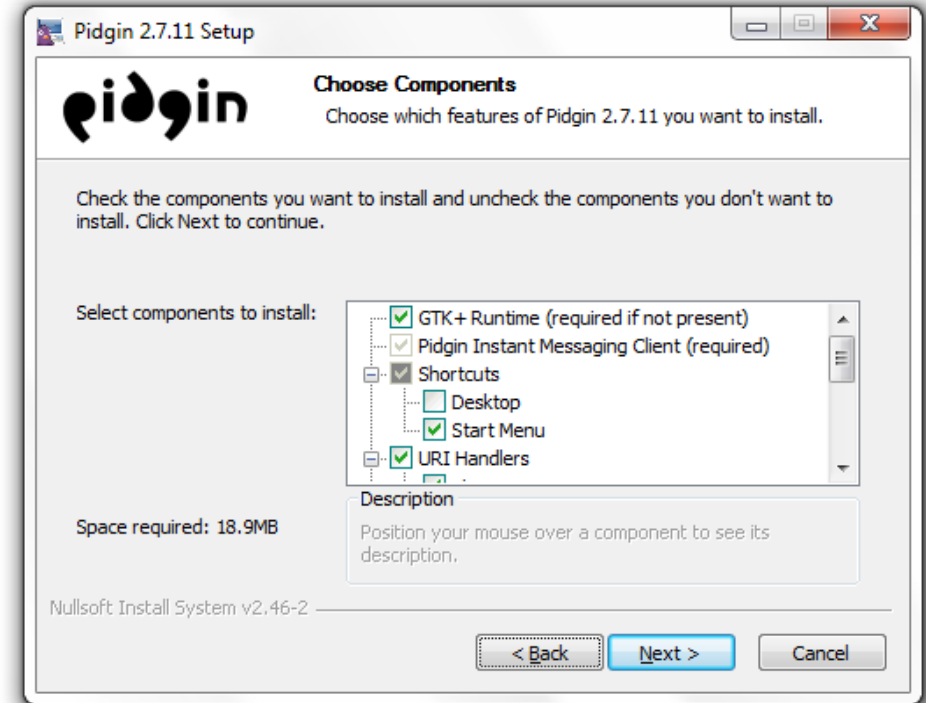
Pidgin 2.7.11 Setup

pidgin

Choose Components

Choose which features of Pidgin 2.7.11 you want to install.

Check the components you want to install and uncheck the components you don't want to install. Click Next to continue.

Select components to install:

GTK+ Runtime (required if not present)
Pidgin Instant Messaging Client (required)
Shortcuts
Desktop
Start Menu
URI Handlers

Description

Position your mouse over a component to see its description.

Space required: 18.9MB

Nullsoft Install System v2.46-2

< Back

Next >

Cancel